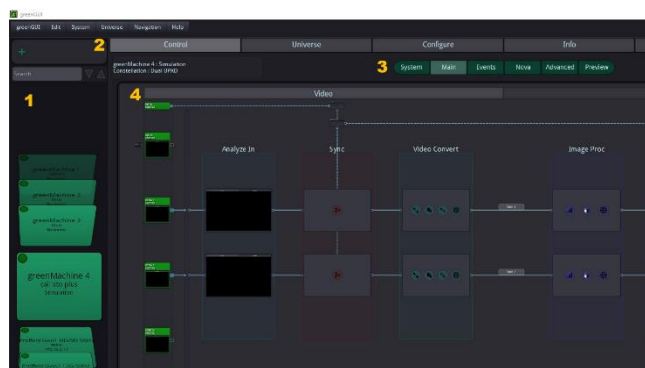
greenGUI

greenGUI Edit System Universe Navigation Help

2 Control Universe Configure Info

Search

1

greenMachine 4 : Simulation
Constellation : Dual UFXO

3 System Main Events Nova Advanced Preview

4 Video

Analyze In Sync Video Convert Image Proc

greenMachine 3

greenMachine 3

greenMachine 4
callisto plus
Simulation